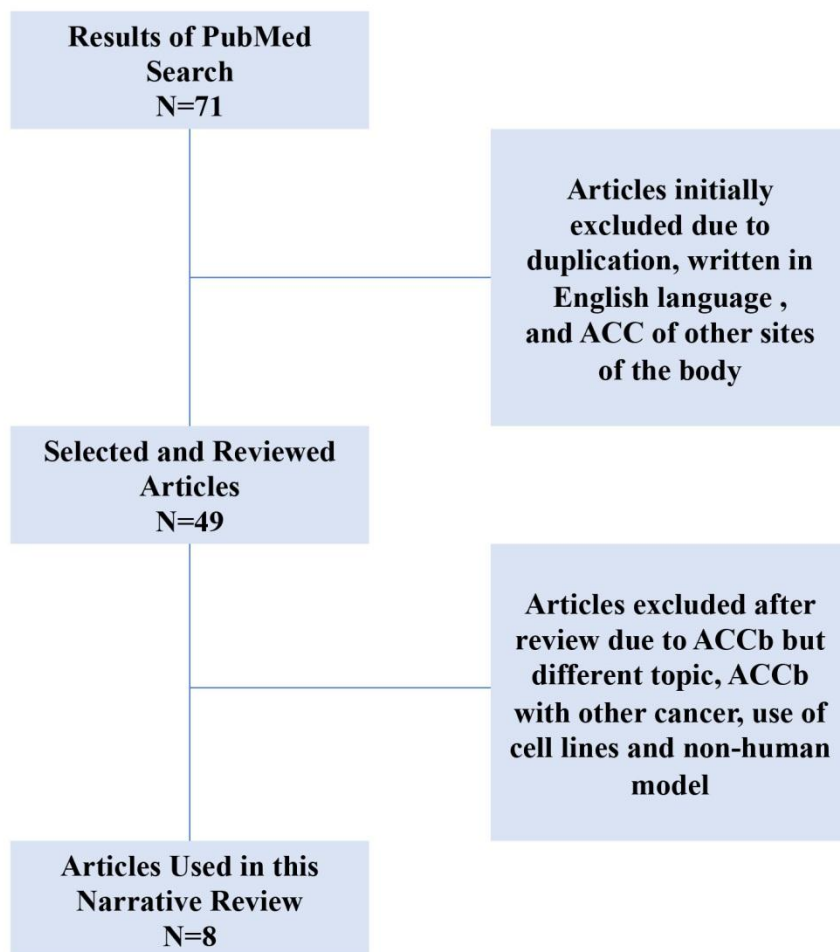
Results of PubMed Search
N=71

Articles initially excluded due to duplication, written in English language , and ACC of other sites of the body

Selected and Reviewed Articles
N=49

Articles excluded after review due to ACCb but different topic, ACCb with other cancer, use of cell lines and non-human model

Articles Used in this Narrative Review
N=8